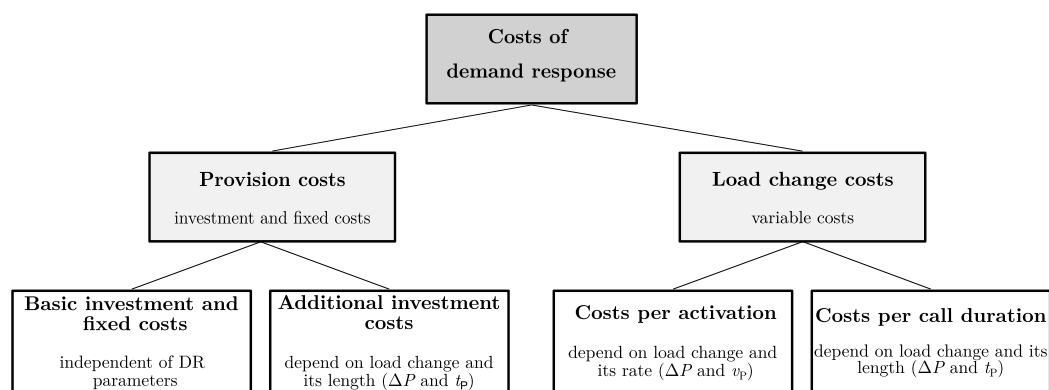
Costs of demand response

Provision costs

investment and fixed costs

Load change costs

variable costs

Basic investment and fixed costs

independent of DR parameters

Additional investment costs

depend on load change and its length ($\Delta P$ and $t_\text{P}$)

Costs per activation

depend on load change and its rate ($\Delta P$ and $v_\text{P}$)

Costs per call duration

depend on load change and its length ($\Delta P$ and $t_\text{P}$)